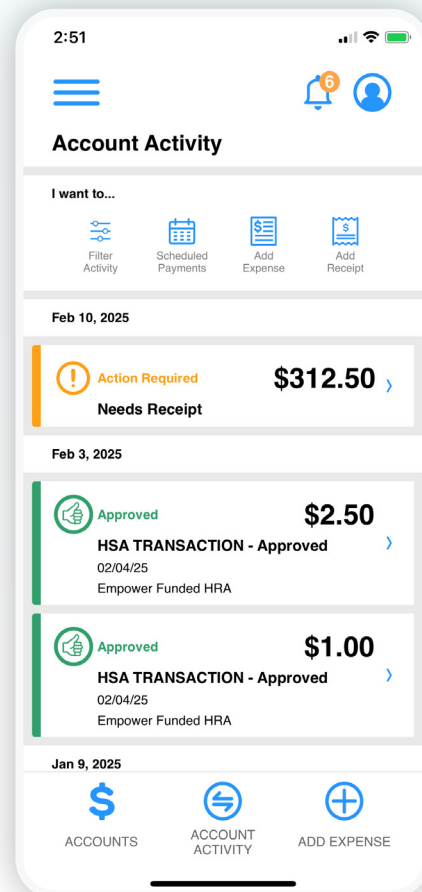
2:51

6

Account Activity

I want to...

Filter Activity

Scheduled Payments

Add Expense

Add Receipt

Feb 10, 2025

Action Required

$312.50

Needs Receipt

Feb 3, 2025

Approved

$2.50

HSA TRANSACTION - Approved

02/04/25

Empower Funded HRA

Approved

$1.00

HSA TRANSACTION - Approved

02/04/25

Empower Funded HRA

Jan 9, 2025

ACCOUNTS

ACCOUNT ACTIVITY

ADD EXPENSE